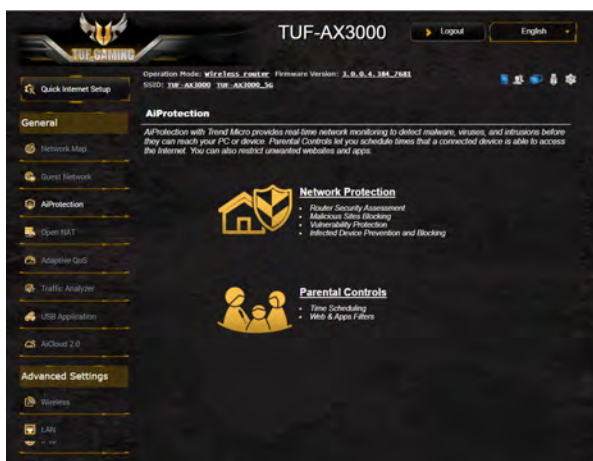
TUF GAMING

TUF-AX3000

Logout

English

Quick Internet Setup

Operation Mode: Wireless router Firmware Version: 3.0.0.4.384_7681
SSID: TUF-AX3000 TUF-AX3000_5G

General

Network Map

Guest Network

AiProtection

Open NAT

Adaptive QoS

Traffic Analyzer

USB Application

AiCloud 2.0

Advanced Settings

Wireless

LAN

AiProtection

AiProtection with Trend Micro provides real-time network monitoring to detect malware, viruses, and intrusions before they can reach your PC or device. Parental Controls let you schedule times that a connected device is able to access the Internet. You can also restrict unwanted websites and apps.

Network Protection

- Router Security Assessment
- Malicious Sites Blocking
- Vulnerability Protection
- Infected Device Prevention and Blocking

Parental Controls

- Time Scheduling
- Web & Apps Filters